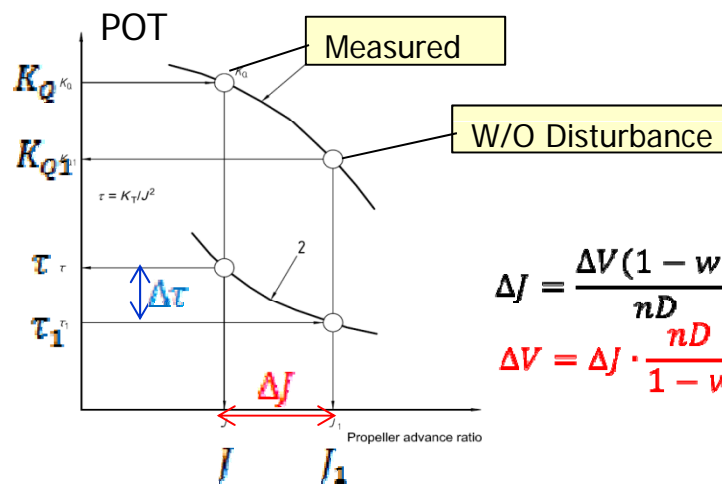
POT

Measured

W/O Disturbance

$K_Q$ $K_Q$

$K_{Q1}$ $K_{Q1}$

$\tau = K_T/J^2$

$\tau$ $\tau$

$\Delta\tau$

$\tau_1$ $\tau_1$

2

$\Delta J = \frac{\Delta V(1-w}{nD}$

$\Delta V = \Delta J \cdot \frac{nD}{1-w}$

$\Delta J$

$J$ $J_1$

Propeller advance ratio

$J$ $J_1$